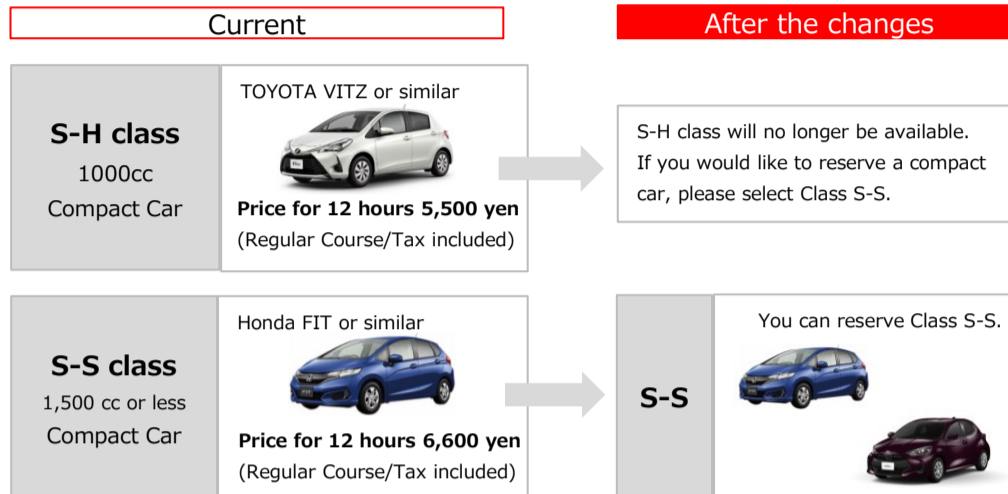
Current

After the changes

S-H class
1000cc
Compact Car

TOYOTA VITZ or similar

Price for 12 hours 5,500 yen
(Regular Course/Tax included)

S-H class will no longer be available. If you would like to reserve a compact car, please select Class S-S.

S-S class
1,500 cc or less
Compact Car

Honda FIT or similar

Price for 12 hours 6,600 yen
(Regular Course/Tax included)

S-S

You can reserve Class S-S.